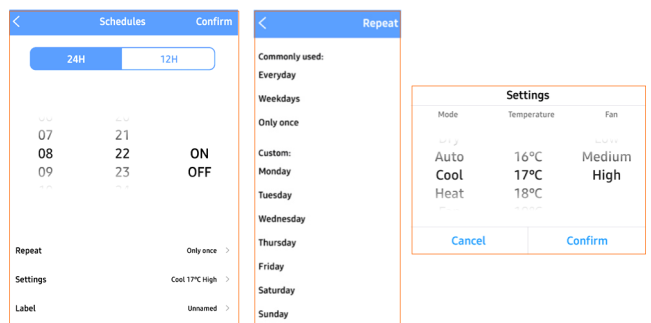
Schedules Confirm

24H 12H

07 21
08 22 ON
09 23 OFF

Repeat Only once

Settings Cool 17°C High

Label Unnamed

Repeat

Commonly used:
Everyday
Weekdays
Only once

Custom:
Monday
Tuesday
Wednesday
Thursday
Friday
Saturday
Sunday

Settings

Mode Temperature Fan

Auto 16°C Medium
Cool 17°C High
Heat 18°C

Cancel Confirm